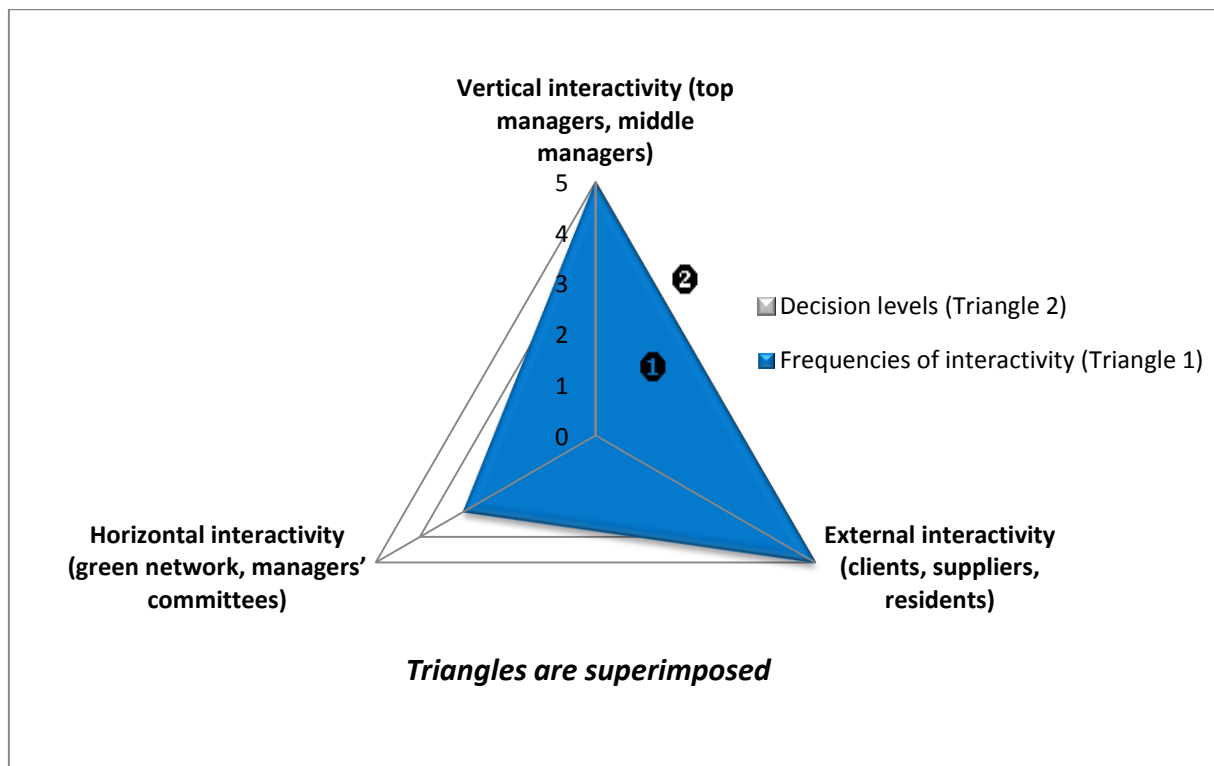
Vertical interactivity (top managers, middle managers)

5
4
3
2
1
0

❷
❶

Decision levels (Triangle 2)
Frequencies of interactivity (Triangle 1)

Horizontal interactivity (green network, managers' committees)

External interactivity (clients, suppliers, residents)

*Triangles are superimposed*